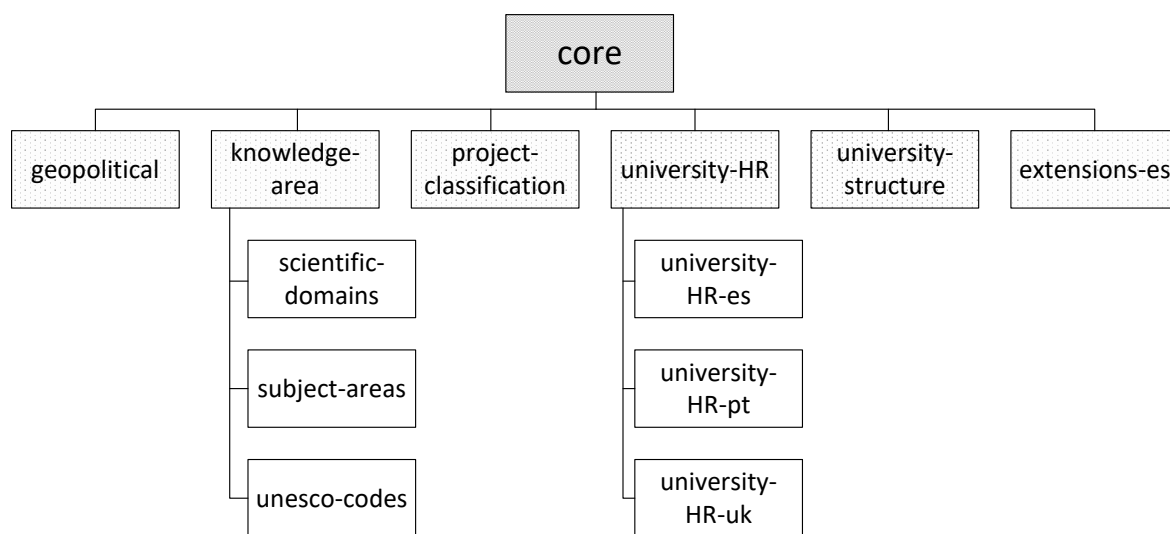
core

geopolitical

knowledge-area

scientific-domains

subject-areas

unesco-codes

project-classification

university-HR

university-HR-es

university-HR-pt

university-HR-uk

university-structure

extensions-es